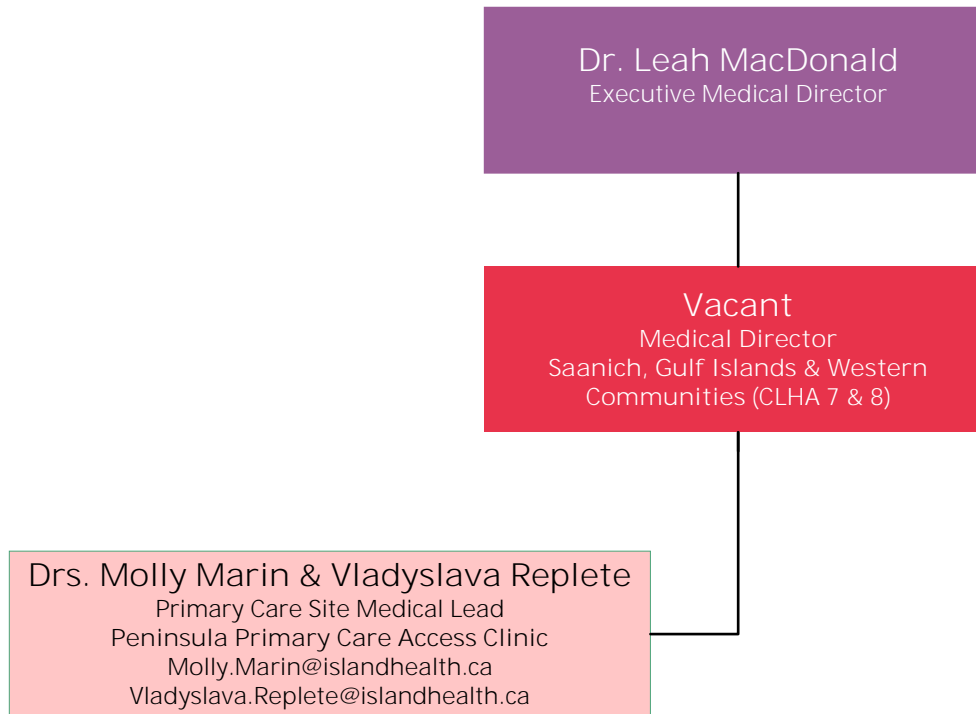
Dr. Leah MacDonald
Executive Medical Director

Vacant
Medical Director
Saanich, Gulf Islands & Western Communities (CLHA 7 & 8)

Drs. Molly Marin & Vladyslava Replete
Primary Care Site Medical Lead
Peninsula Primary Care Access Clinic
Molly.Marin@islandhealth.ca
Vladyslava.Replete@islandhealth.ca